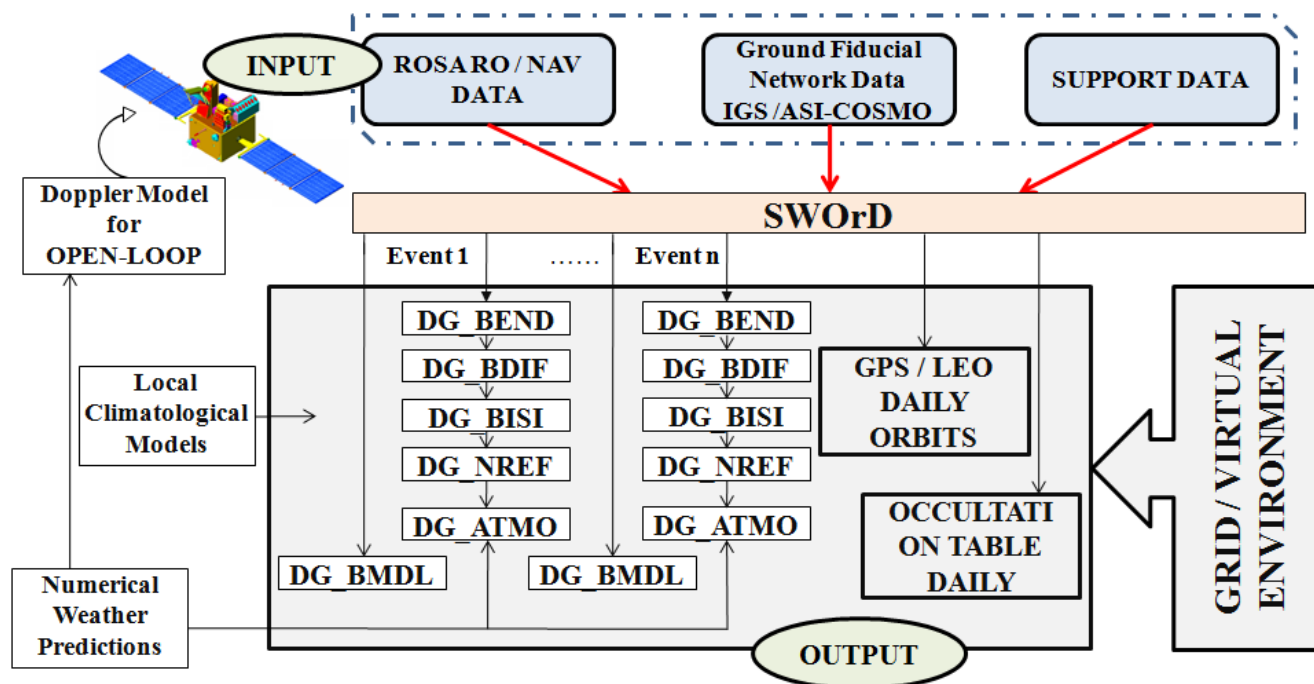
INPUT

ROSA RO / NAV DATA

Ground Fiducial Network Data IGS / ASI-COSMO

SUPPORT DATA

Doppler Model for OPEN-LOOP

SWOrD

Event 1

……

Event n

DG_BEND

DG_BDIF

DG_BISI

DG_NREF

DG_ATMO

DG_BEND

DG_BDIF

DG_BISI

DG_NREF

DG_ATMO

GPS / LEO DAILY ORBITS

Local Climatological Models

OCCULTATI ON TABLE DAILY

DG_BMDL

DG_BMDL

Numerical Weather Predictions

OUTPUT

GRID / VIRTUAL ENVIRONMENT